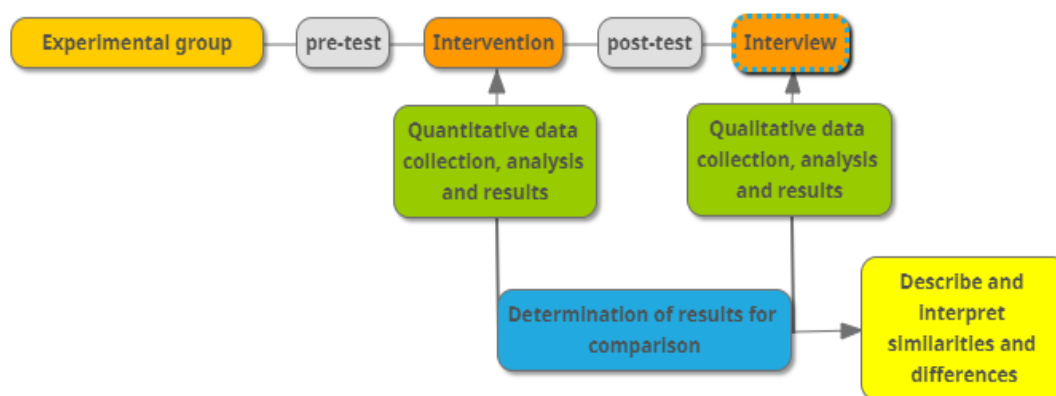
Experimental group

pre-test

Intervention

post-test

Interview

Quantitative data collection, analysis and results

Qualitative data collection, analysis and results

Determination of results for comparison

Describe and interpret similarities and differences